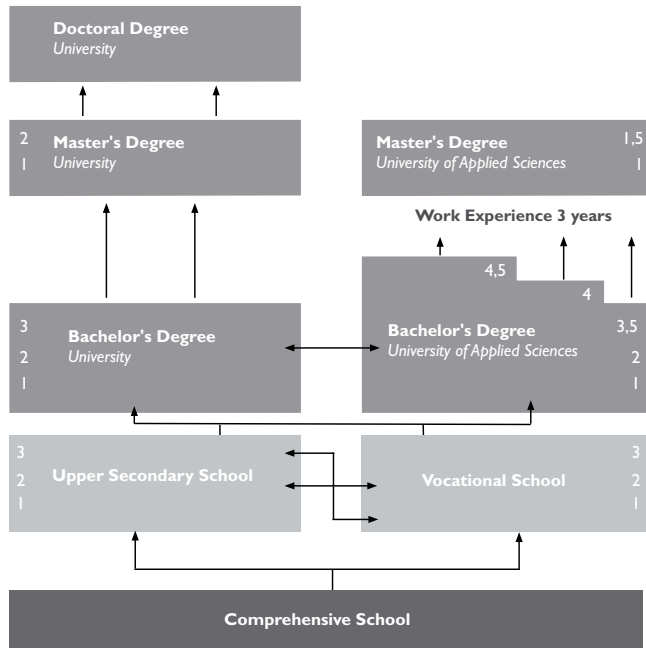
Doctoral Degree
University

2
1
Master's Degree
University

Master's Degree
University of Applied Sciences
1,5
1

Work Experience 3 years

3
2
1
Bachelor's Degree
University

4,5
4
3,5
2
1
Bachelor's Degree
University of Applied Sciences

3
2
1
Upper Secondary School

Vocational School
3
2
1

Comprehensive School